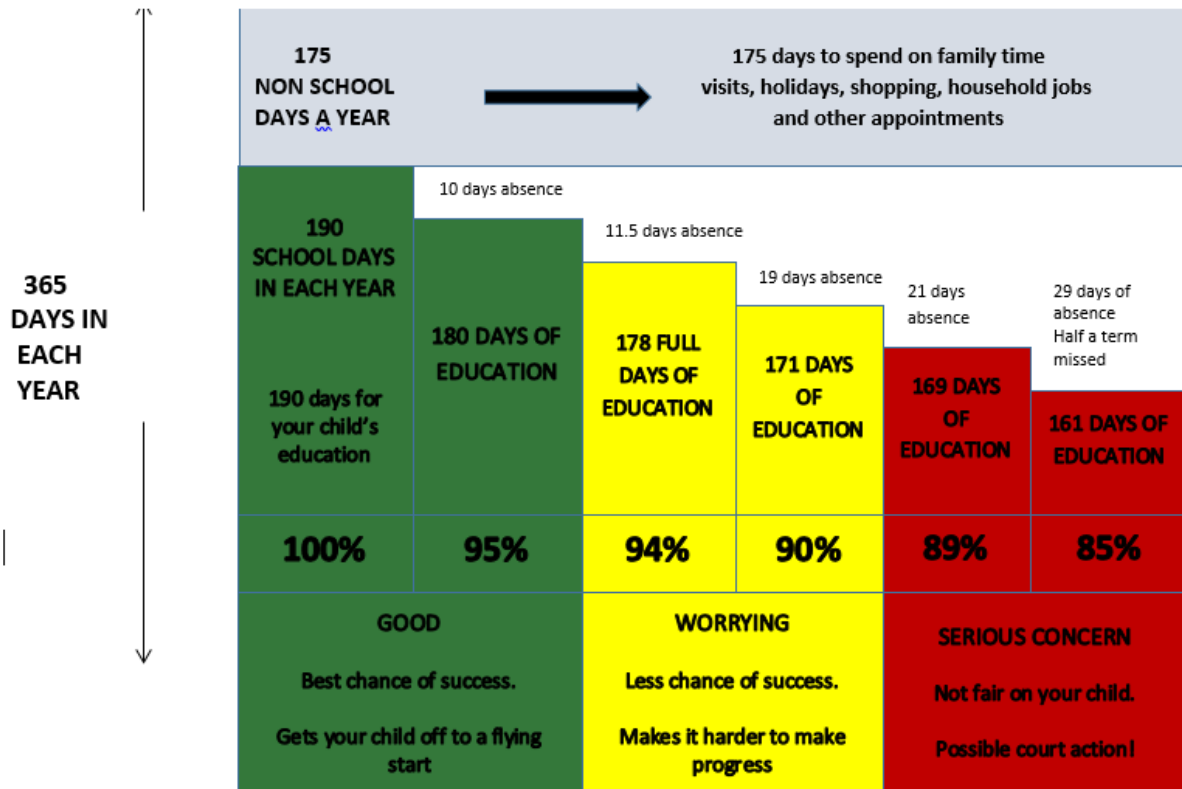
365
DAYS IN
EACH
YEAR

175
NON SCHOOL
DAYS A YEAR

175 days to spend on family time
visits, holidays, shopping, household jobs
and other appointments

190
SCHOOL DAYS
IN EACH YEAR

190 days for your child's education

10 days absence

180 DAYS OF EDUCATION

11.5 days absence

178 FULL DAYS OF EDUCATION

19 days absence

171 DAYS OF EDUCATION

21 days absence

169 DAYS OF EDUCATION

29 days of absence
Half a term missed

161 DAYS OF EDUCATION

| 100% | 95% | 94% | 90% | 89% | 85% |
|---|---|---|---|---|---|

GOOD

Best chance of success.

Gets your child off to a flying start

WORRYING

Less chance of success.

Makes it harder to make progress

SERIOUS CONCERN

Not fair on your child.

Possible court action!